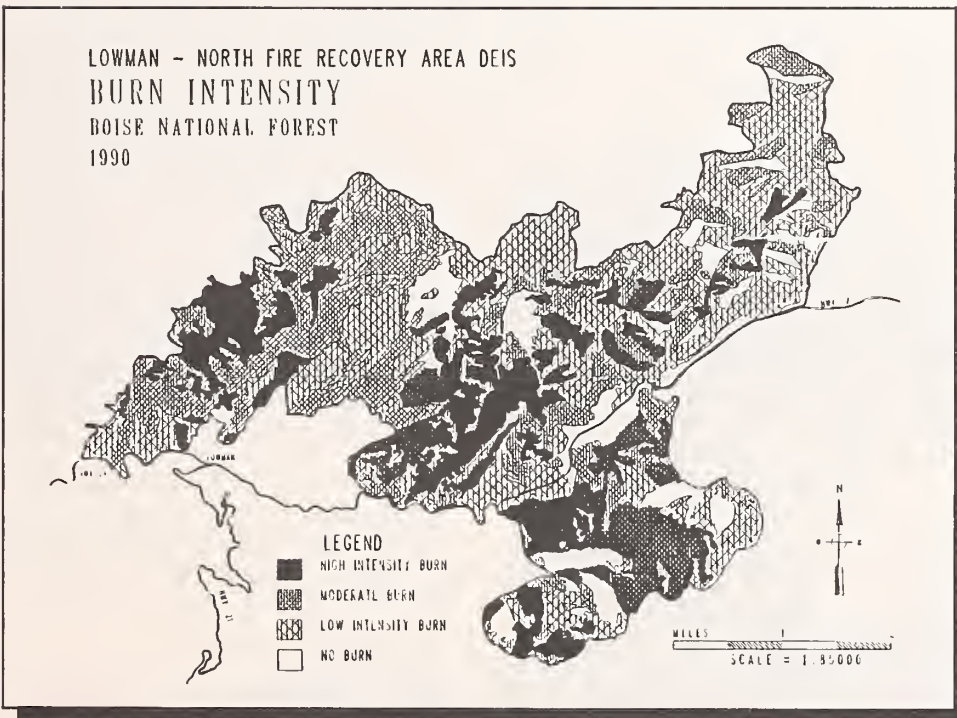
LOWMAN - NORTH FIRE RECOVERY AREA DEIS
BURN INTENSITY
BOISE NATIONAL FOREST
1990

HWY 21

LOWMAN

HWY 21

HWY 21

N

LEGEND
HIGH INTENSITY BURN
MODERATE BURN
LOW INTENSITY BURN
NO BURN

MILES 1
SCALE = 1:85000